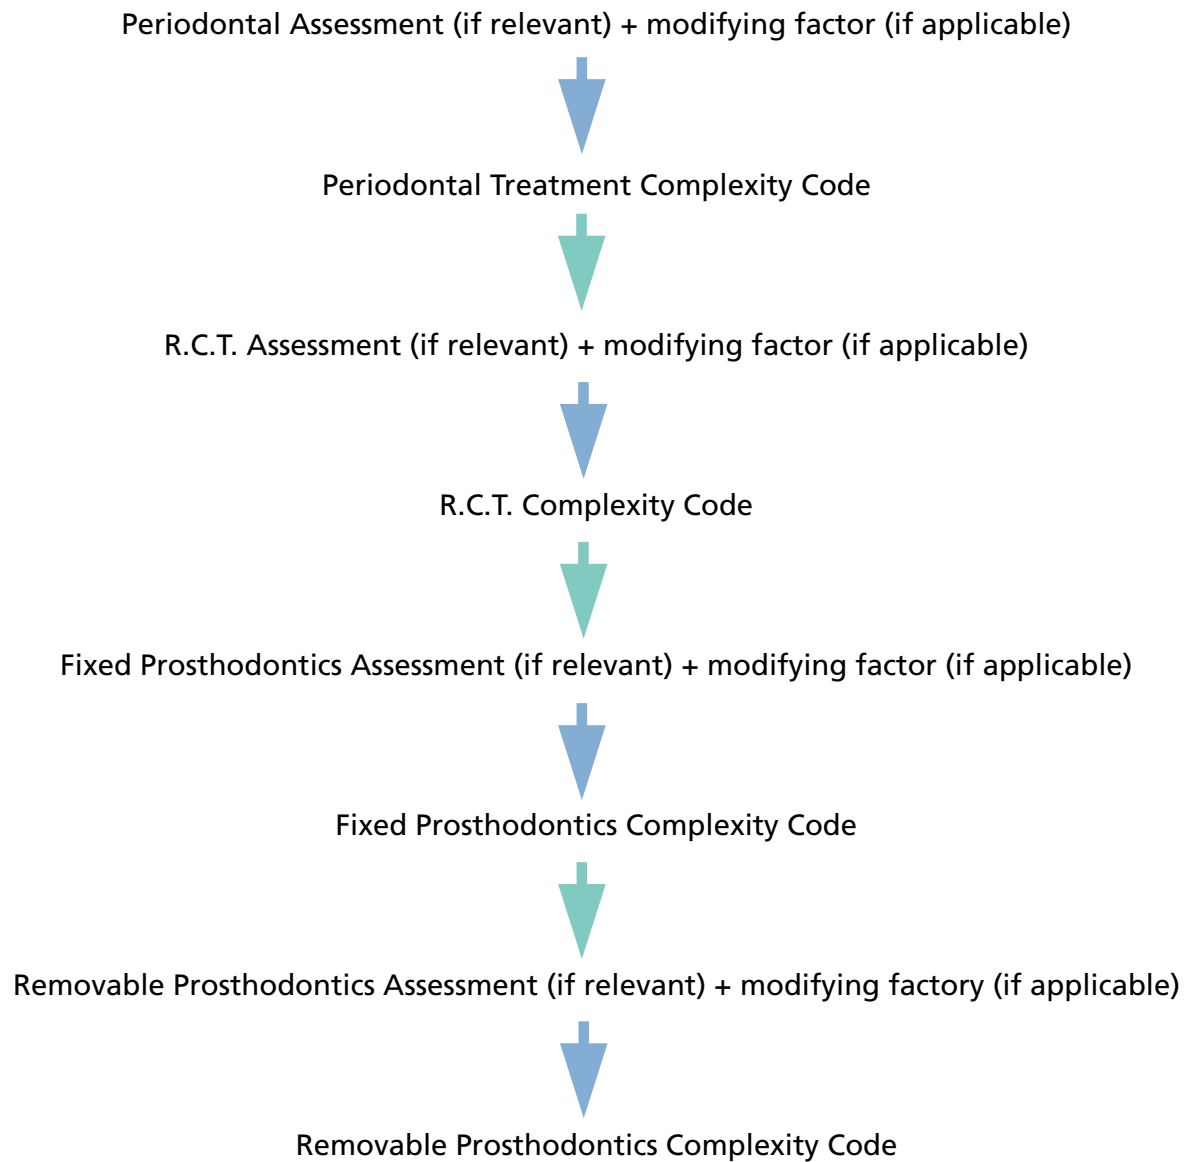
Periodontal Assessment (if relevant) + modifying factor (if applicable)

Periodontal Treatment Complexity Code

R.C.T. Assessment (if relevant) + modifying factor (if applicable)

R.C.T. Complexity Code

Fixed Prosthodontics Assessment (if relevant) + modifying factor (if applicable)

Fixed Prosthodontics Complexity Code

Removable Prosthodontics Assessment (if relevant) + modifying factory (if applicable)

Removable Prosthodontics Complexity Code